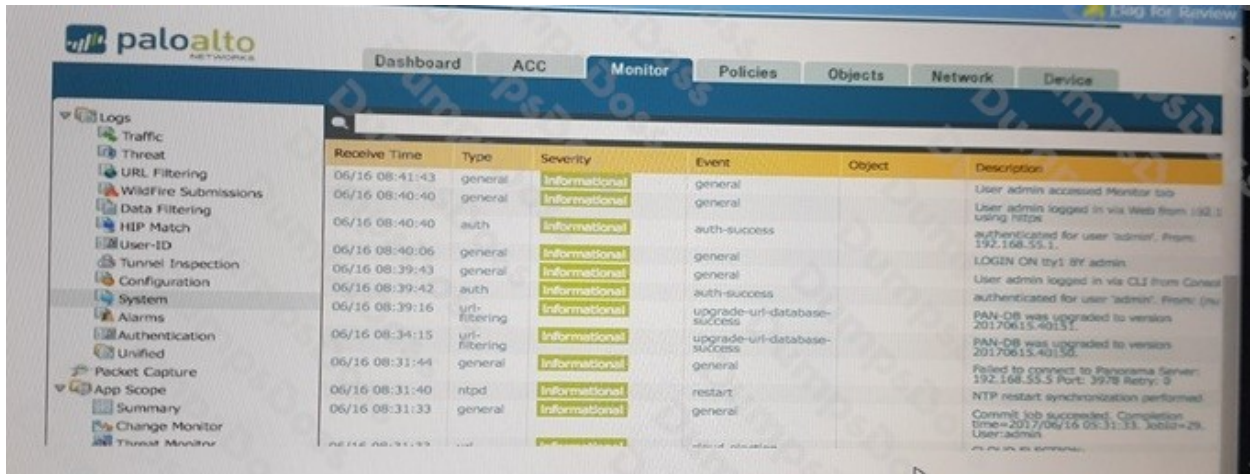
Flag for Review

paloalto NETWORKS

Dashboard | ACC | Monitor | Policies | Objects | Network | Device

Logs
Traffic
Threat
URL Filtering
WildFire Submissions
Data Filtering
HIP Match
User-ID
Tunnel Inspection
Configuration
System
Alarms
Authentication
Unified
Packet Capture
App Scope
Summary
Change Monitor
Threat Monitor

| Receive Time | Type | Severity | Event | Object | Description |
|---|---|---|---|---|---|
| 06/16 08:41:43 | general | informational | general | | User admin accessed Monitor tab |
| 06/16 08:40:40 | general | informational | general | | User admin logged in via Web from 192.1 using https |
| 06/16 08:40:40 | auth | informational | auth-success | | authenticated for user 'admin'. From: 192.168.55.1. |
| 06/16 08:40:06 | general | informational | general | | LOGIN ON tty1 BY admin |
| 06/16 08:39:43 | general | informational | general | | User admin logged in via CLI from Consol |
| 06/16 08:39:42 | auth | informational | auth-success | | authenticated for user 'admin'. From: (nu |
| 06/16 08:39:16 | url-filtering | informational | upgrade-url-database-success | | PAN-DB was upgraded to version 20170615.40151. |
| 06/16 08:34:15 | url-filtering | informational | upgrade-url-database-success | | PAN-DB was upgraded to version 20170615.40150. |
| 06/16 08:31:44 | general | informational | general | | Failed to connect to Panorama Server: 192.168.55.5 Port: 3978 Retry: 0 |
| 06/16 08:31:40 | ntpd | informational | restart | | NTP restart synchronization performed |
| 06/16 08:31:33 | general | informational | general | | Commit job succeeded. Completion time=2017/06/16 08:31:33. JobId=29. User:admin |
| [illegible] | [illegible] | informational | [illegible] | | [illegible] |